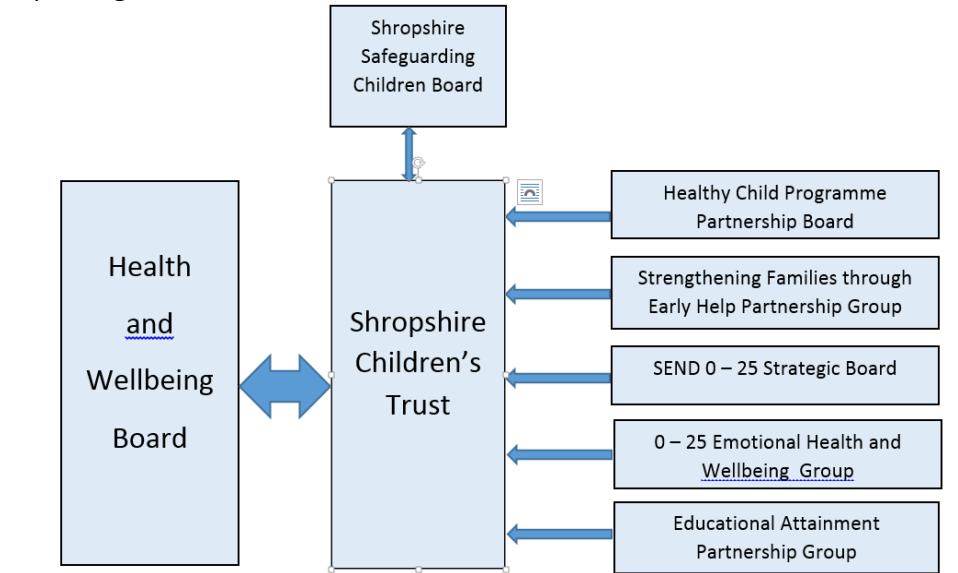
Shropshire Safeguarding Children Board

Health and Wellbeing Board

Shropshire Children's Trust

Healthy Child Programme Partnership Board

Strengthening Families through Early Help Partnership Group

SEND 0 – 25 Strategic Board

0 – 25 Emotional Health and Wellbeing Group

Educational Attainment Partnership Group